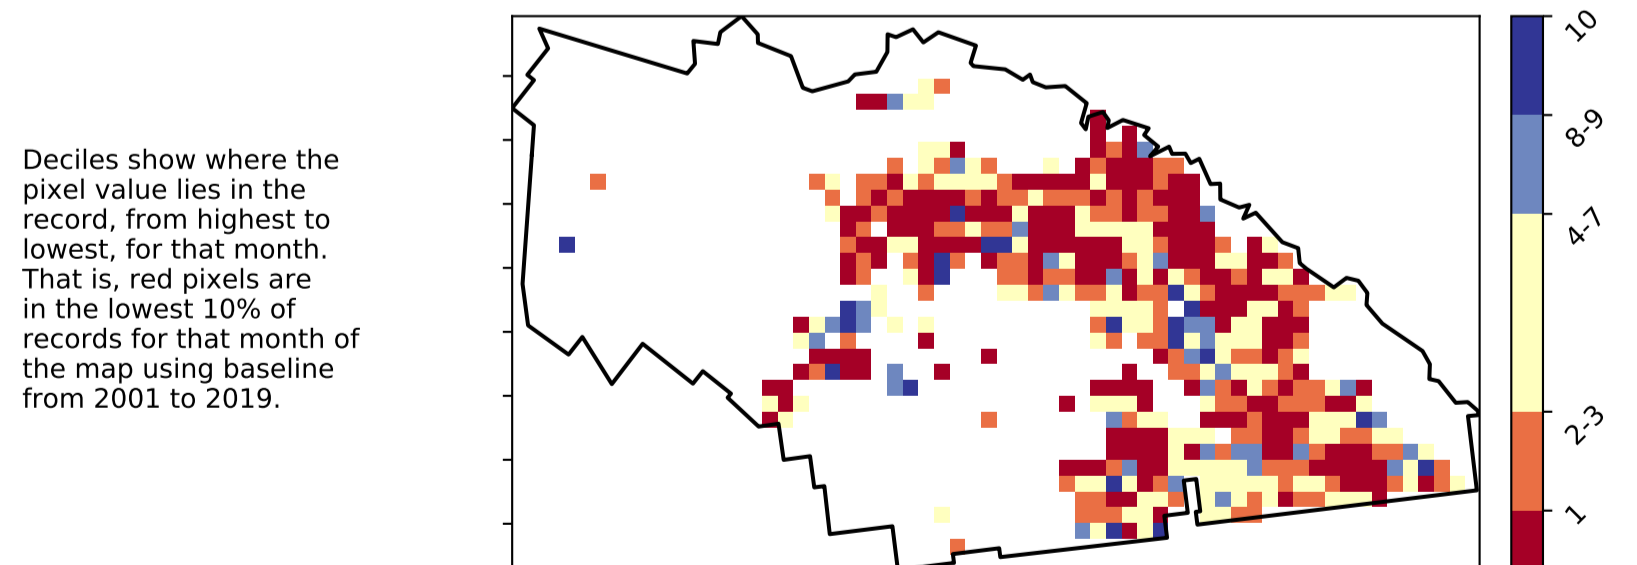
Deciles show where the pixel value lies in the record, from highest to lowest, for that month. That is, red pixels are in the lowest 10% of records for that month of the map using baseline from 2001 to 2019.

10
8-9
4-7
2-3
1